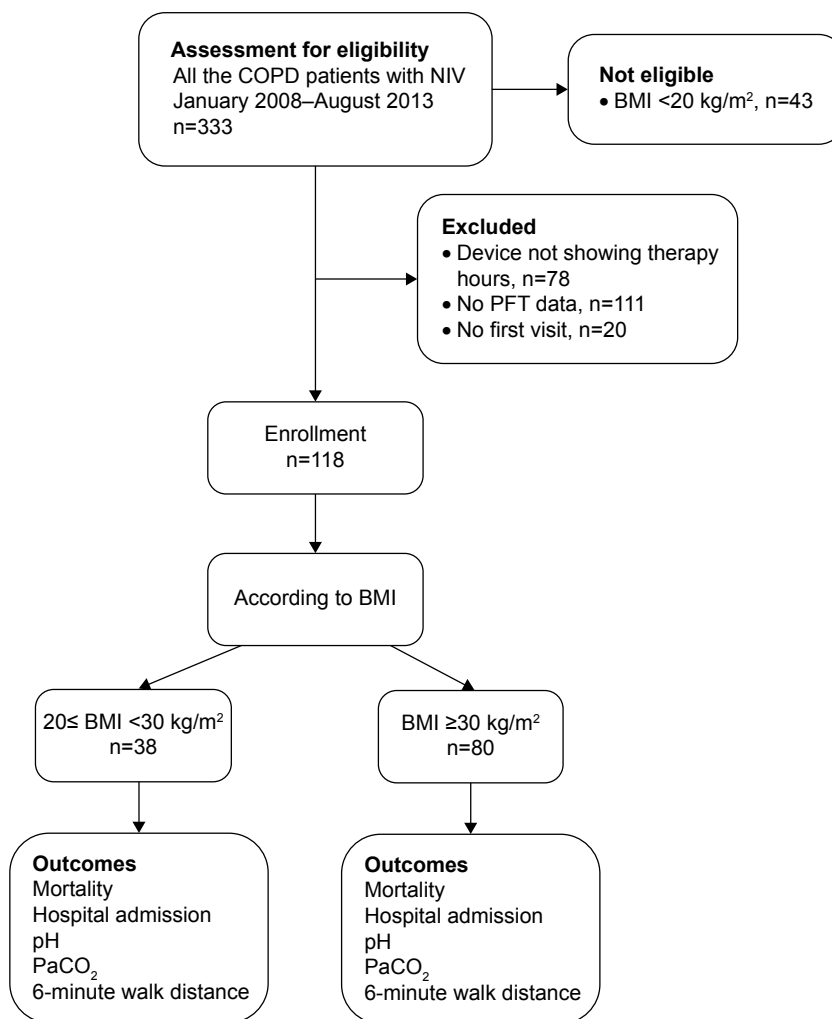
Assessment for eligibility
All the COPD patients with NIV
January 2008–August 2013
n=333

Not eligible
• BMI <20 kg/m$^2$, n=43

Excluded
• Device not showing therapy hours, n=78
• No PFT data, n=111
• No first visit, n=20

Enrollment
n=118

According to BMI

20≤ BMI <30 kg/m$^2$
n=38

BMI ≥30 kg/m$^2$
n=80

Outcomes
Mortality
Hospital admission
pH
$PaCO_2$
6-minute walk distance

Outcomes
Mortality
Hospital admission
pH
$PaCO_2$
6-minute walk distance